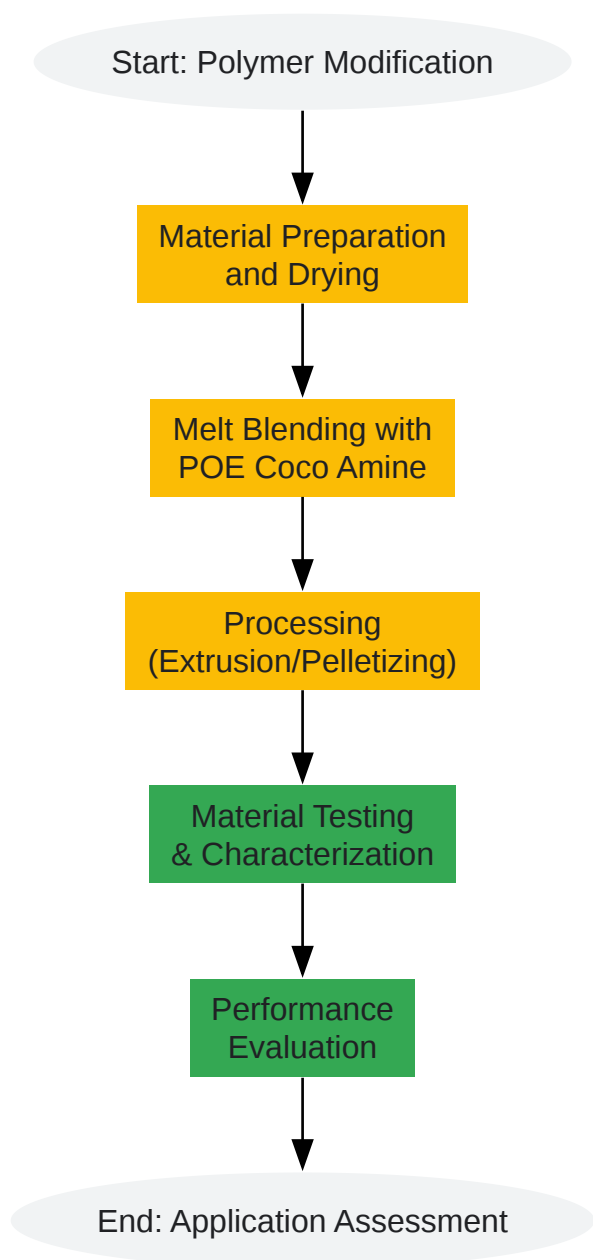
Start: Polymer Modification

Material Preparation and Drying

Melt Blending with POE Coco Amine

Processing (Extrusion/Pelletizing)

Material Testing & Characterization

Performance Evaluation

End: Application Assessment